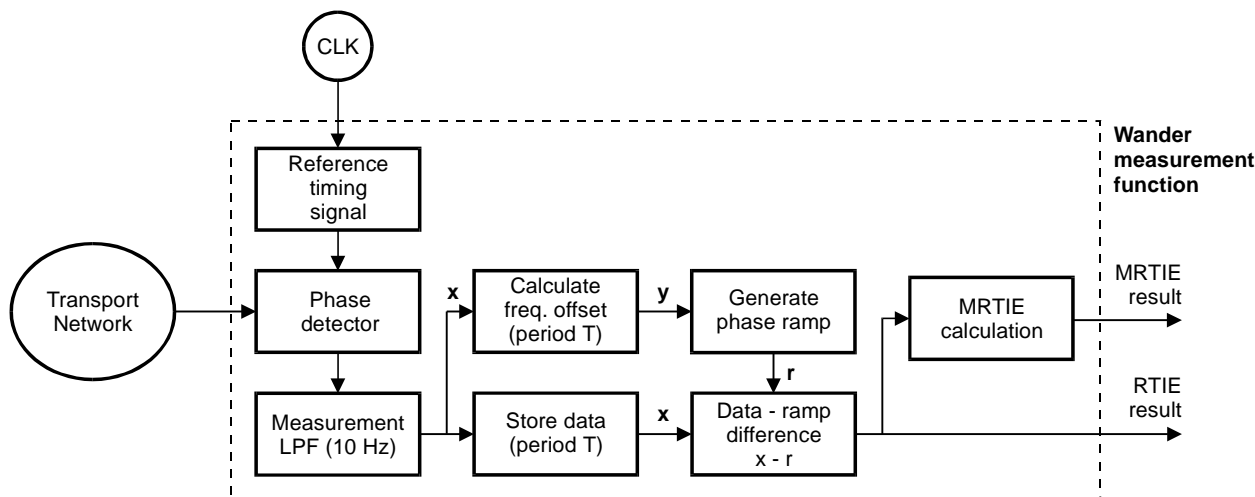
CLK

Wander measurement function

Reference timing signal

Transport Network

Phase detector

x

Calculate freq. offset (period T)

y

Generate phase ramp

MRTIE calculation

MRTIE result

r

Measurement LPF (10 Hz)

Store data (period T)

x

Data - ramp difference x - r

RTIE result